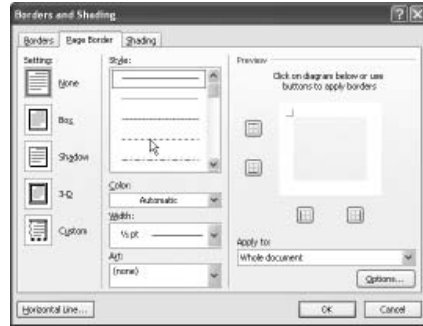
Borders and Shading

Borders | Page Border | Shading

Setting:
None
Box
Shadow
3-D
Custom

Style:

Color:
Automatic

Width:
½ pt

Art:
(none)

Preview
Click on diagram below or use buttons to apply borders

Apply to:
Whole document

Options...

Horizontal Line...

OK
Cancel